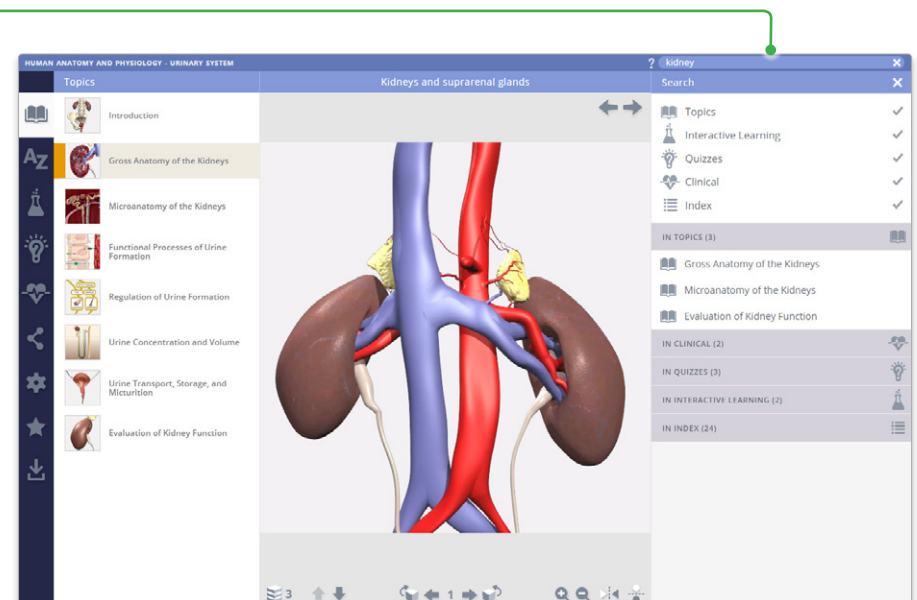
HUMAN ANATOMY AND PHYSIOLOGY - URINARY SYSTEM

? kidney

Topics

Introduction

Gross Anatomy of the Kidneys

Microanatomy of the Kidneys

Functional Processes of Urine Formation

Regulation of Urine Formation

Urine Concentration and Volume

Urine Transport, Storage, and Micturition

Evaluation of Kidney Function

Kidneys and suprarenal glands

3

1

Search

Topics

Interactive Learning

Quizzes

Clinical

Index

IN TOPICS (3)

Gross Anatomy of the Kidneys

Microanatomy of the Kidneys

Evaluation of Kidney Function

IN CLINICAL (2)

IN QUIZZES (3)

IN INTERACTIVE LEARNING (2)

IN INDEX (24)